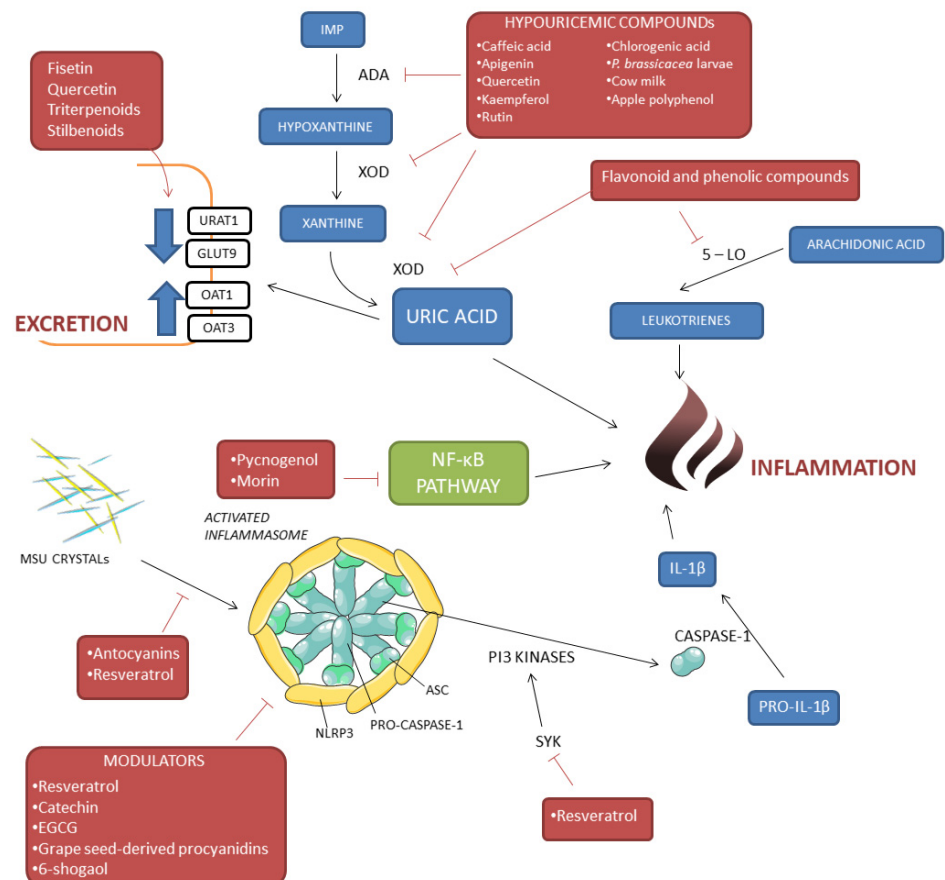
Fisetin
Quercetin
Triterpenoids
Stilbenoids

IMP

ADA

HYPOURICEMIC COMPOUNDs
•Caffeic acid
•Apigenin
•Quercetin
•Kaempferol
•Rutin
•Chlorogenic acid
•P. brassicacea larvae
•Cow milk
•Apple polyphenol

HYPOXANTHINE

XOD

XANTHINE

Flavonoid and phenolic compounds

5 – LO

ARACHIDONIC ACID

URAT1
GLUT9
OAT1
OAT3

EXCRETION

XOD

URIC ACID

LEUKOTRIENES

•Pycnogenol
•Morin

NF-κB PATHWAY

INFLAMMATION

ACTIVATED INFLAMMASOME

MSU CRYSTALs

IL-1β

CASPASE-1

PI3 KINASES

•Antocyanins
•Resveratrol

ASC

NLRP3

PRO-CASPASE-1

PRO-IL-1β

SYK

MODULATORS
•Resveratrol
•Catechin
•EGCG
•Grape seed-derived procyanidins
•6-shogaol

•Resveratrol